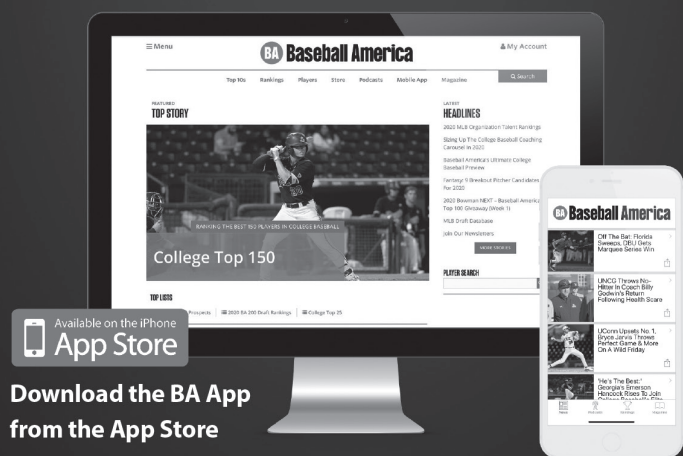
≡ Menu

BA Baseball America

My Account

Top 10s Rankings Players Store Podcasts Mobile App Magazine

Search

FEATURED

TOP STORY

RANKING THE BEST 150 PLAYERS IN COLLEGE BASEBALL

College Top 150

LATEST

HEADLINES

2020 MLB Organization Talent Rankings

Sizing Up The College Baseball Coaching Carousel In 2020

Baseball America's Ultimate College Baseball Preview

Fantasy: 9 Breakout Pitcher Candidates For 2020

2020 Bowman NEXT - Baseball America Top 100 Giveaway (Week 1)

MLB Draft Database

Join Our Newsletters

VIEW STORIES

PLAYER SEARCH

TOP LISTS

Prospects 2020 BA 200 Draft Rankings College Top 25

BA Baseball America

Off The Bat: Florida Sweeps, OBU Gets Marquee Series Win

UNCG Throws No-Hitter In Coach Billy Godwin's Return Following Health Scare

UConn Upsets No. 1, Bryce Jarvis Throws Perfect Game & More On A Wild Friday

'He's The Best:' Georgia's Emerson Hancock Rises To Join

Available on the iPhone

App Store

Download the BA App from the App Store